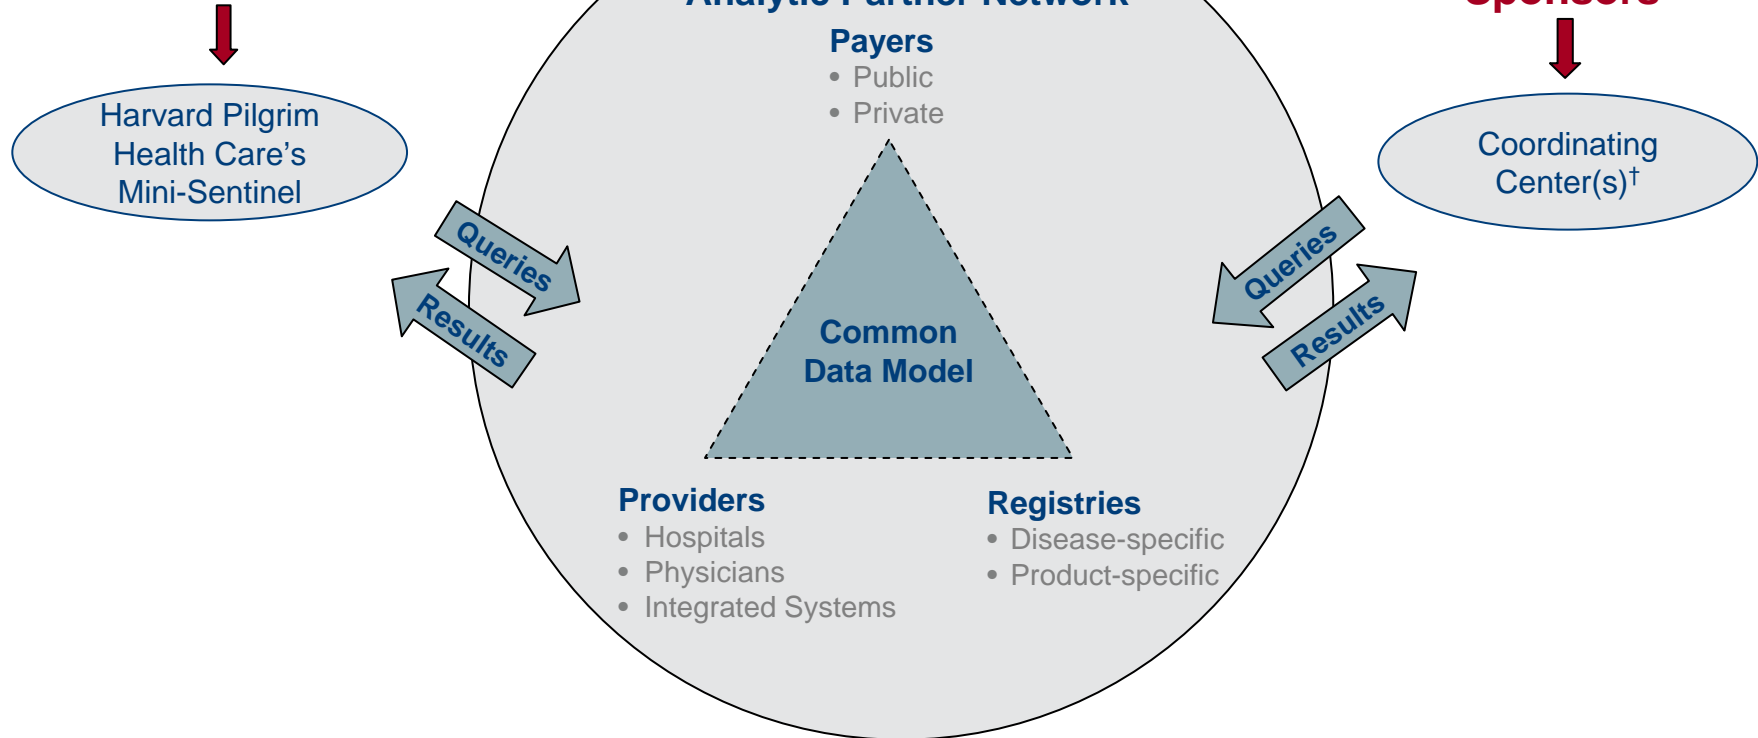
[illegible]

Harvard Pilgrim Health Care's Mini-Sentinel

Queries

Results

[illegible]

Payers
• Public
• Private

Common Data Model

Providers
• Hospitals
• Physicians
• Integrated Systems

Registries
• Disease-specific
• Product-specific

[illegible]

Coordinating Center(s)$^{\dagger}$

Queries

Results